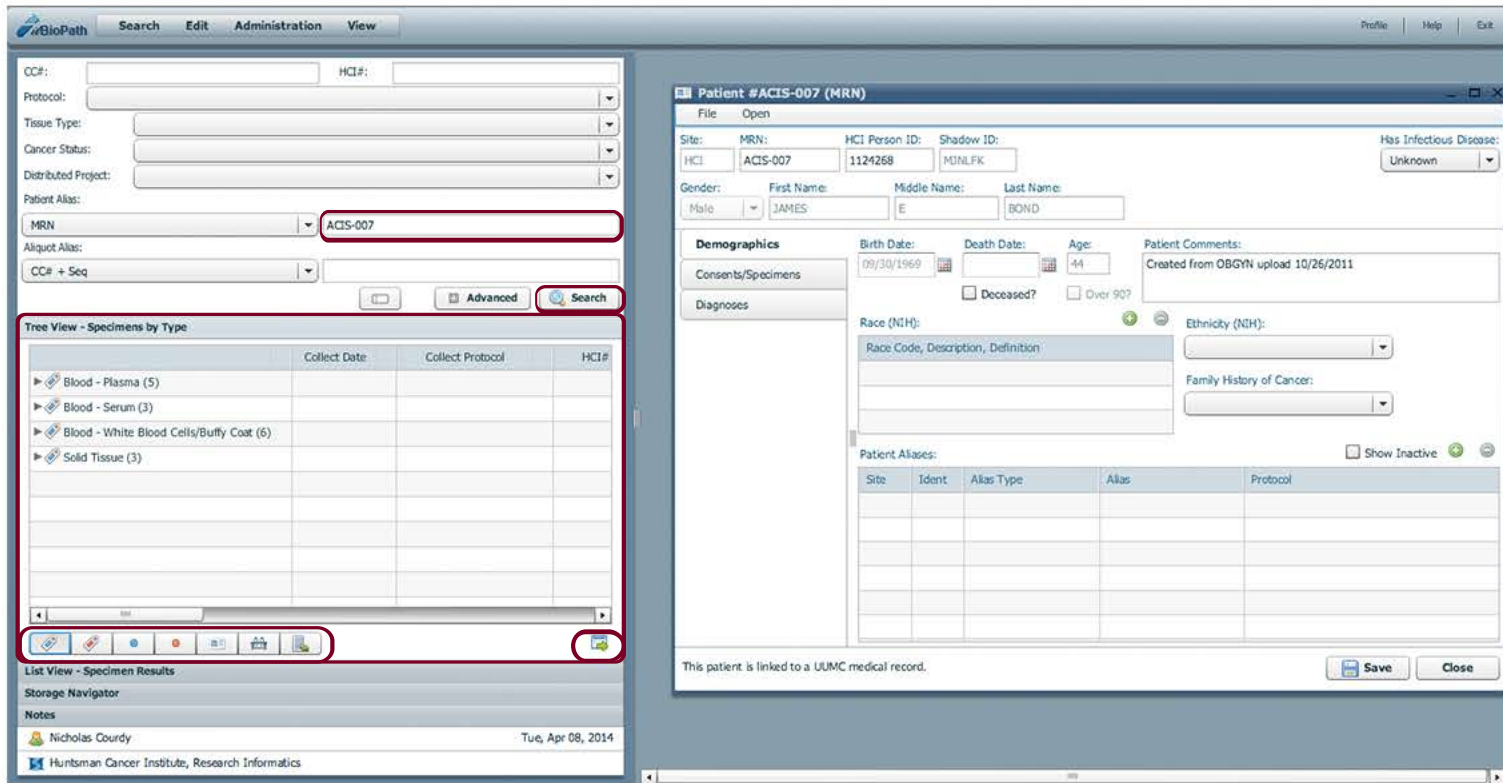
BioPath Search Edit Administration View

Profile | Help | Exit

CC#:
HCI#:
Protocol:
Tissue Type:
Cancer Status:
Distributed Project:
Patient Alias:
MRN
ACIS-007
Aliquot Alias:
CC# + Seq

Advanced
Search

Tree View - Specimens by Type

| | Collect Date | Collect Protocol | HCI# |
|---|---|---|---|
| Blood - Plasma (5) | | | |
| Blood - Serum (3) | | | |
| Blood - White Blood Cells/Buffy Coat (6) | | | |
| Solid Tissue (3) | | | |

List View - Specimen Results
Storage Navigator
Notes
Nicholas Courdy Tue, Apr 08, 2014
Huntsman Cancer Institute, Research Informatics

Patient #ACIS-007 (MRN)
File Open

Site: HCI
MRN: ACIS-007
HCI Person ID: 1124268
Shadow ID: MJNLFK
Has Infectious Disease: Unknown
Gender: Male
First Name: JAMES
Middle Name: E
Last Name: BOND

Demographics
Consents/Specimens
Diagnoses

Birth Date: 09/30/1969
Death Date:
Age: 44
Deceased?
Over 90?
Patient Comments: Created from OBGYN upload 10/26/2011

Race (NIH):
Race Code, Description, Definition
Ethnicity (NIH):
Family History of Cancer:

Patient Aliases:
Show Inactive

| Site | Ident | Alias Type | Alias | Protocol |
|---|---|---|---|---|

This patient is linked to a UUMC medical record.
Save
Close